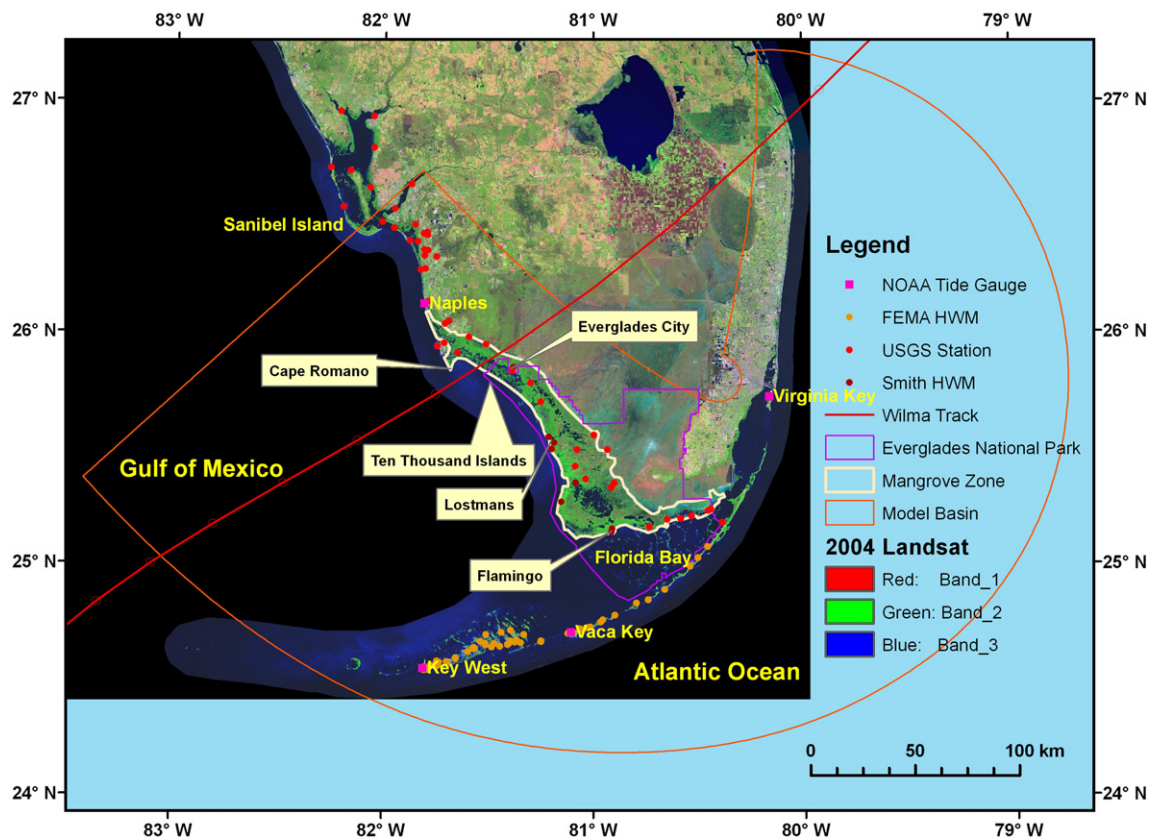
83° W
82° W
81° W
80° W
79° W

27° N
26° N
25° N
24° N

27° N
26° N
25° N
24° N

Sanibel Island
Naples
Everglades City
Cape Romano
Ten Thousand Islands
Lostmans
Flamingo
Florida Bay
Virginia Key
Vaca Key
Key West
Gulf of Mexico
Atlantic Ocean

Legend
NOAA Tide Gauge
FEMA HWM
USGS Station
Smith HWM
Wilma Track
Everglades National Park
Mangrove Zone
Model Basin

2004 Landsat
Red: Band_1
Green: Band_2
Blue: Band_3

0
50
100 km

83° W
82° W
81° W
80° W
79° W